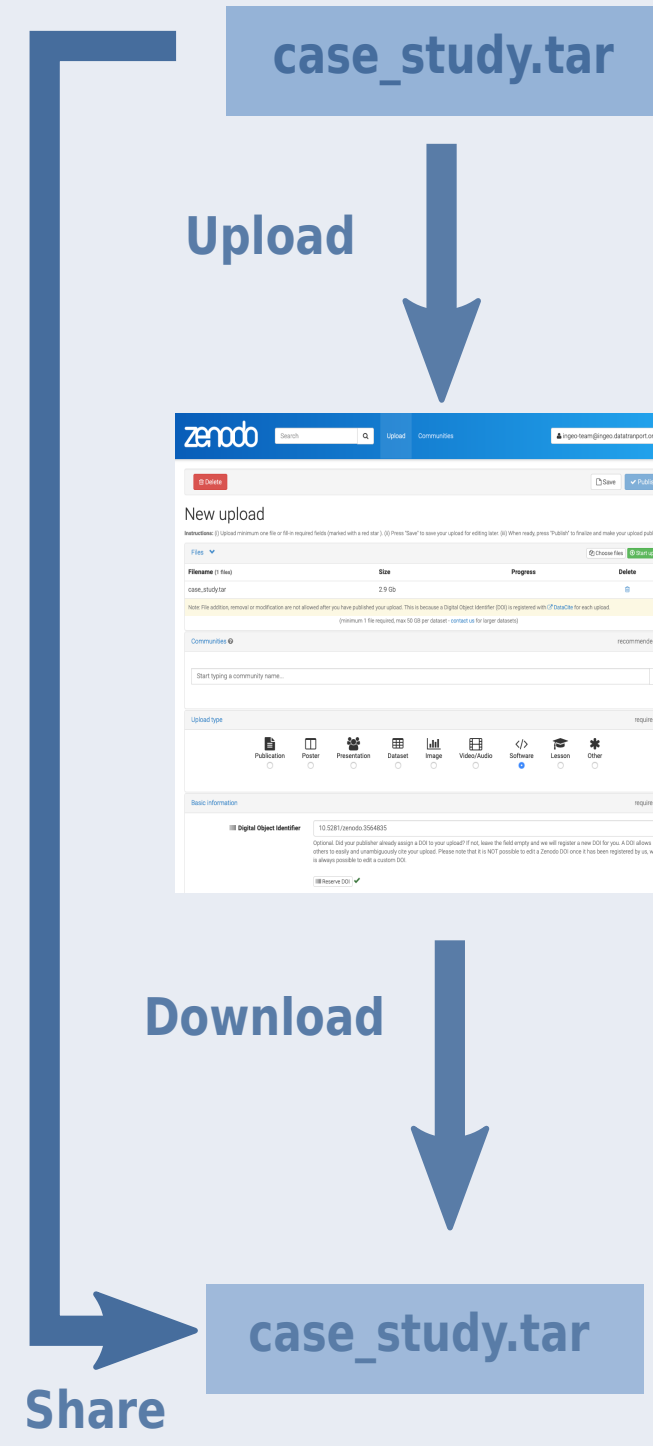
case_study.tar

Upload

zenodo Search Upload Communities ingeo-team@ingeo.datatranport.or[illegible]

Delete Save Publi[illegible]

New upload

Instructions: (i) Upload minimum one file or fill-in required fields (marked with a red star). (ii) Press "Save" to save your upload for editing later. (iii) When ready, press "Publish" to finalize and make your upload publ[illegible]

Files Choose files Start up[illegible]

| Filename (1 files) | Size | Progress | Delete |
|---|---|---|---|
| case_study.tar | 2.9 Gb | | |

Note: File addition, removal or modification are not allowed after you have published your upload. This is because a Digital Object Identifier (DOI) is registered with DataCite for each upload.

(minimum 1 file required, max 50 GB per dataset - contact us for larger datasets)

Communities recommende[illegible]

Start typing a community name...

Upload type require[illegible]

Publication Poster Presentation Dataset Image Video/Audio Software Lesson Other

Basic information require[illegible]

Digital Object Identifier 10.5281/zenodo.3564835

Optional. Did your publisher already assign a DOI to your upload? If not, leave the field empty and we will register a new DOI for you. A DOI allows others to easily and unambiguously cite your upload. Please note that it is NOT possible to edit a Zenodo DOI once it has been registered by us, w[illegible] is always possible to edit a custom DOI.

Reserve DOI

Download

case_study.tar

Share